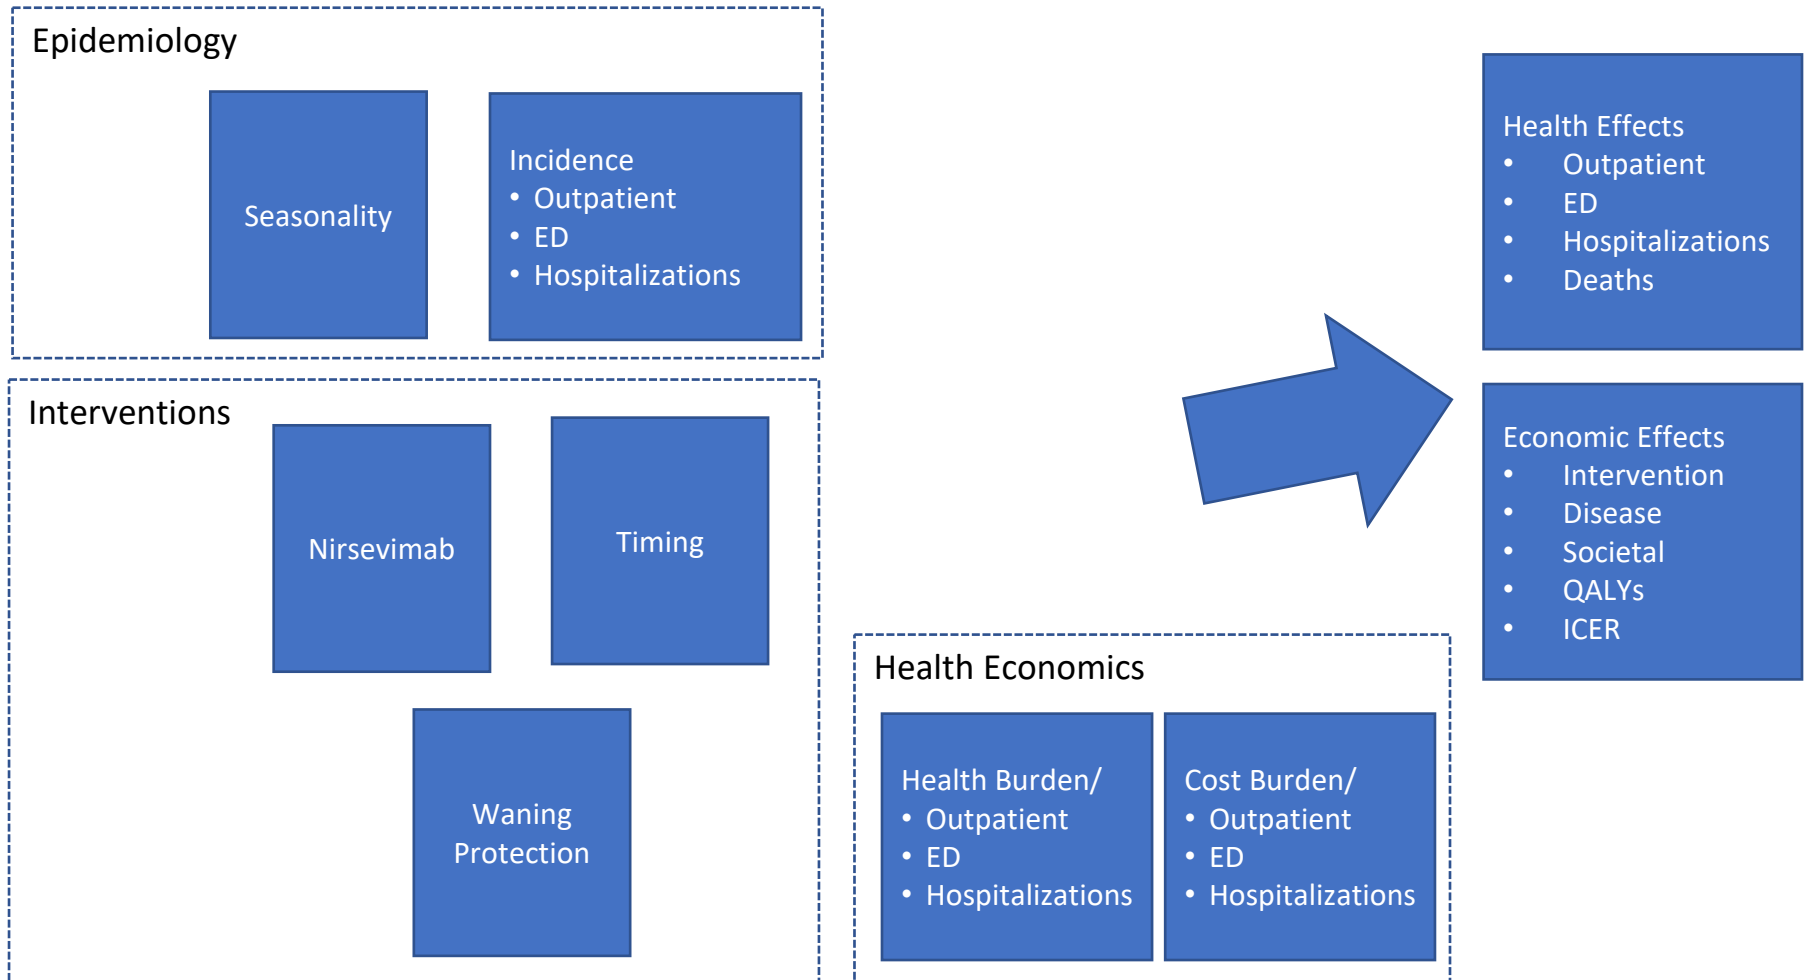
Epidemiology

Seasonality

Incidence
- Outpatient
- ED
- Hospitalizations

Interventions

Nirsevimab

Timing

Waning Protection

Health Economics

Health Burden/
- Outpatient
- ED
- Hospitalizations

Cost Burden/
- Outpatient
- ED
- Hospitalizations

Health Effects
- Outpatient
- ED
- Hospitalizations
- Deaths

Economic Effects
- Intervention
- Disease
- Societal
- QALYs
- ICER